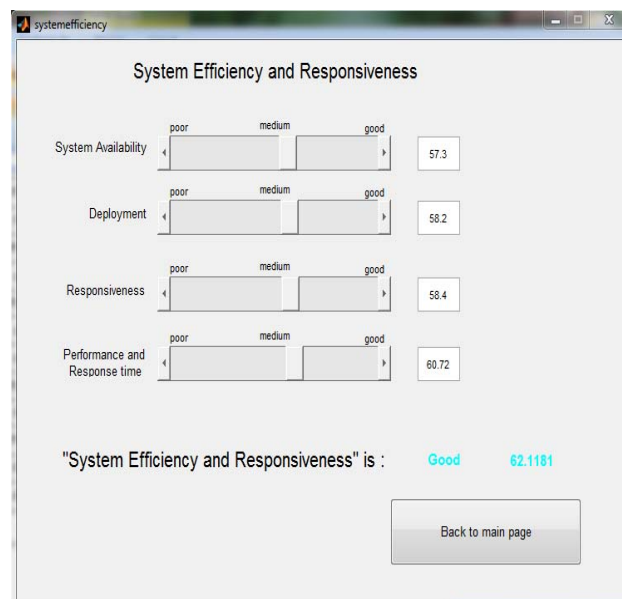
systemefficiency

System Efficiency and Responsiveness

poor medium good
System Availability 57.3

poor medium good
Deployment 58.2

poor medium good
Responsiveness 58.4

poor medium good
Performance and Response time 60.72

"System Efficiency and Responsiveness" is : Good 62.1181

Back to main page